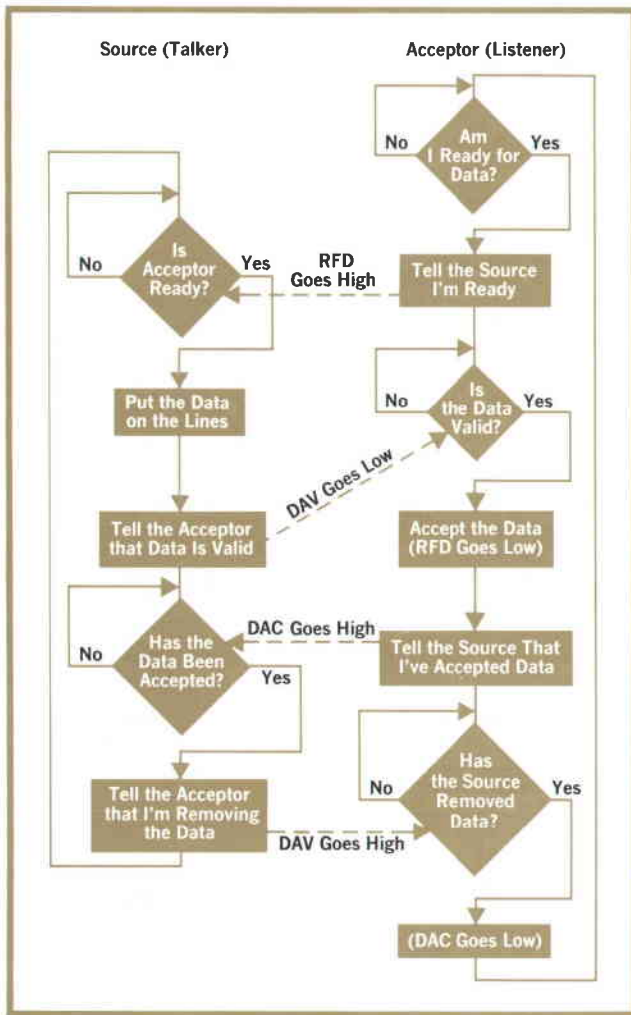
Source (Talker)

Acceptor (Listener)

No

Am I Ready for Data?

Yes

No

Is Acceptor Ready?

Yes

RFD Goes High

Tell the Source I'm Ready

No

Is the Data Valid?

Yes

Put the Data on the Lines

DAV Goes Low

Tell the Acceptor that Data Is Valid

Accept the Data (RFD Goes Low)

No

Has the Data Been Accepted?

Yes

DAC Goes High

Tell the Source That I've Accepted Data

No

Has the Source Removed Data?

Yes

Tell the Acceptor that I'm Removing the Data

DAV Goes High

(DAC Goes Low)